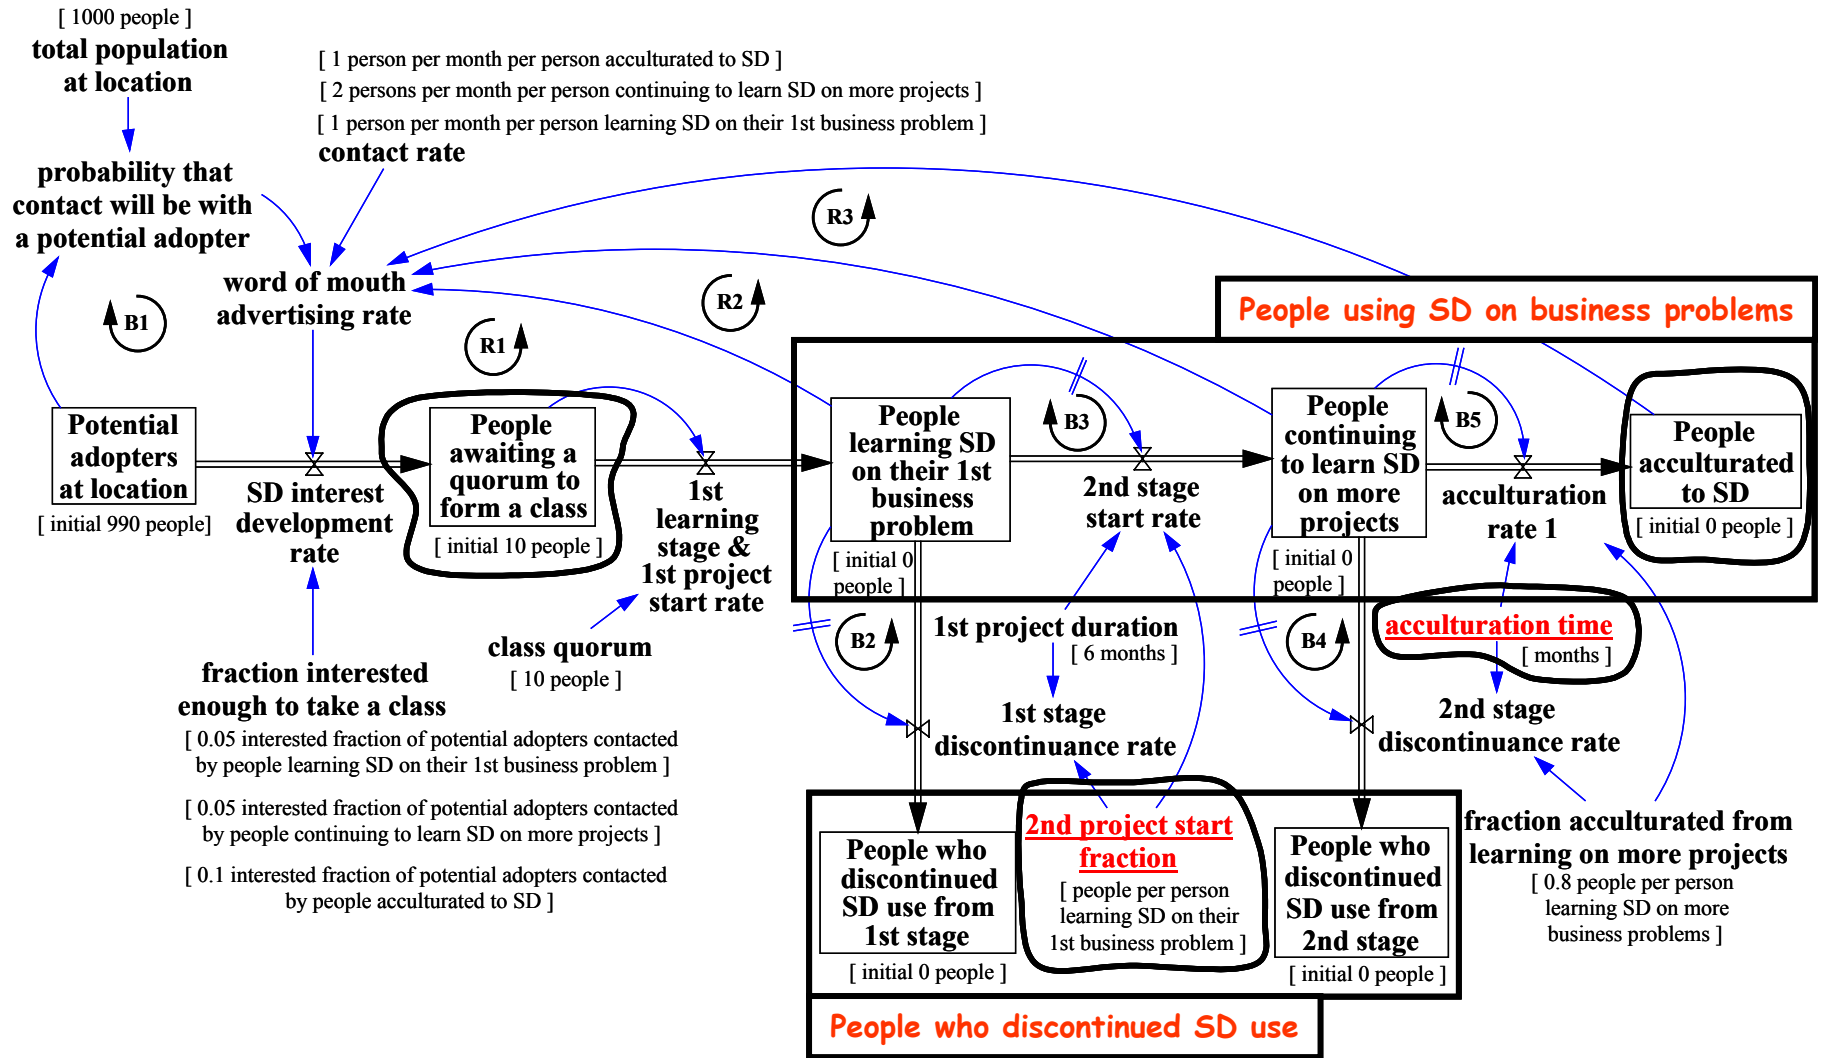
[ 1000 people ]
total population at location

probability that contact will be with a potential adopter

[ 1 person per month per person acculturated to SD ]
[ 2 persons per month per person continuing to learn SD on more projects ]
[ 1 person per month per person learning SD on their 1st business problem ]
contact rate

word of mouth advertising rate

R3

R2

R1

B1

People using SD on business problems

Potential adopters at location
[ initial 990 people]

SD interest development rate

People awaiting a quorum to form a class
[ initial 10 people ]

1st learning stage & 1st project start rate

People learning SD on their 1st business problem
[ initial 0 people ]

B3

2nd stage start rate

People continuing to learn SD on more projects
[ initial 0 people ]

B5

acculturation rate 1

People acculturated to SD
[ initial 0 people ]

class quorum
[ 10 people ]

fraction interested enough to take a class
[ 0.05 interested fraction of potential adopters contacted by people learning SD on their 1st business problem ]
[ 0.05 interested fraction of potential adopters contacted by people continuing to learn SD on more projects ]
[ 0.1 interested fraction of potential adopters contacted by people acculturated to SD ]

B2

1st project duration
[ 6 months ]

1st stage discontinuance rate

B4

acculturation time
[ months ]

2nd stage discontinuance rate

People who discontinued SD use from 1st stage
[ initial 0 people ]

2nd project start fraction
[ people per person learning SD on their 1st business problem ]

People who discontinued SD use from 2nd stage
[ initial 0 people ]

fraction acculturated from learning on more projects
[ 0.8 people per person learning SD on more business problems ]

People who discontinued SD use